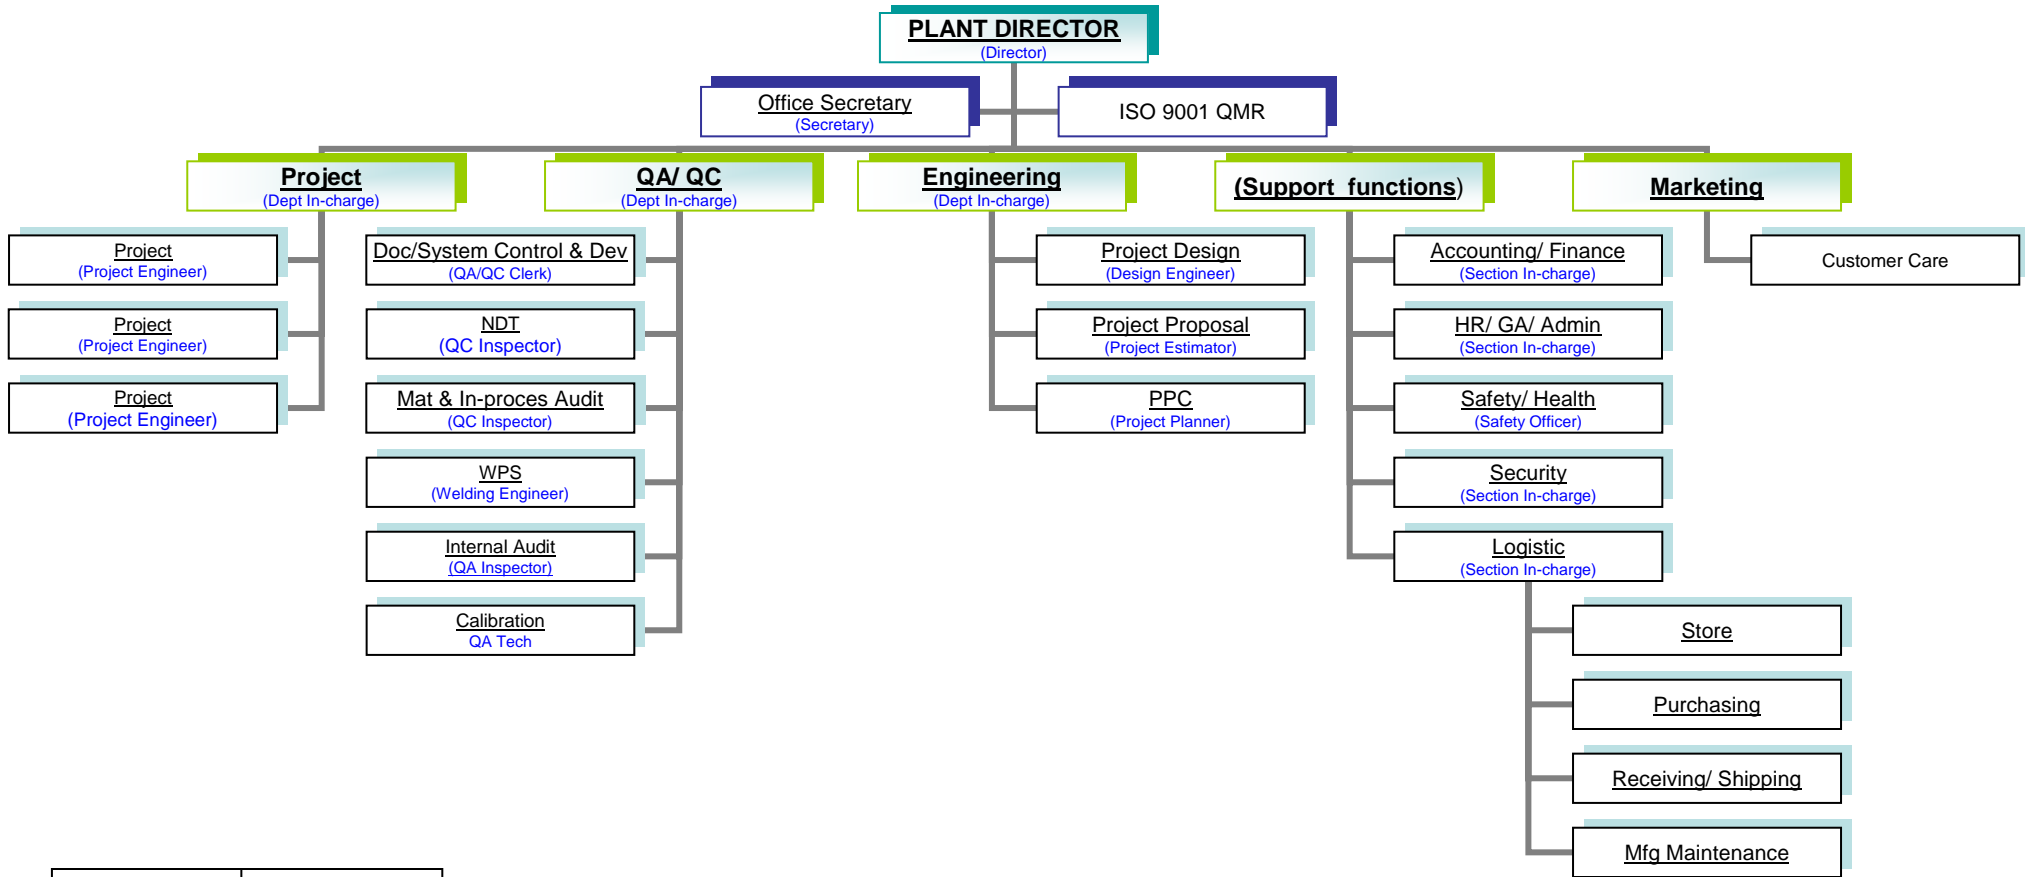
PLANT DIRECTOR
(Director)

Office Secretary
(Secretary)

ISO 9001 QMR

Project
(Dept In-charge)

Project
(Project Engineer)

Project
(Project Engineer)

Project
(Project Engineer)

QA/ QC
(Dept In-charge)

Doc/System Control & Dev
(QA/QC Clerk)

NDT
(QC Inspector)

Mat & In-proces Audit
(QC Inspector)

WPS
(Welding Engineer)

Internal Audit
(QA Inspector)

Calibration
QA Tech

Engineering
(Dept In-charge)

Project Design
(Design Engineer)

Project Proposal
(Project Estimator)

PPC
(Project Planner)

(Support functions)

Accounting/ Finance
(Section In-charge)

HR/ GA/ Admin
(Section In-charge)

Safety/ Health
(Safety Officer)

Security
(Section In-charge)

Logistic
(Section In-charge)

Store

Purchasing

Receiving/ Shipping

Mfg Maintenance

Marketing

Customer Care